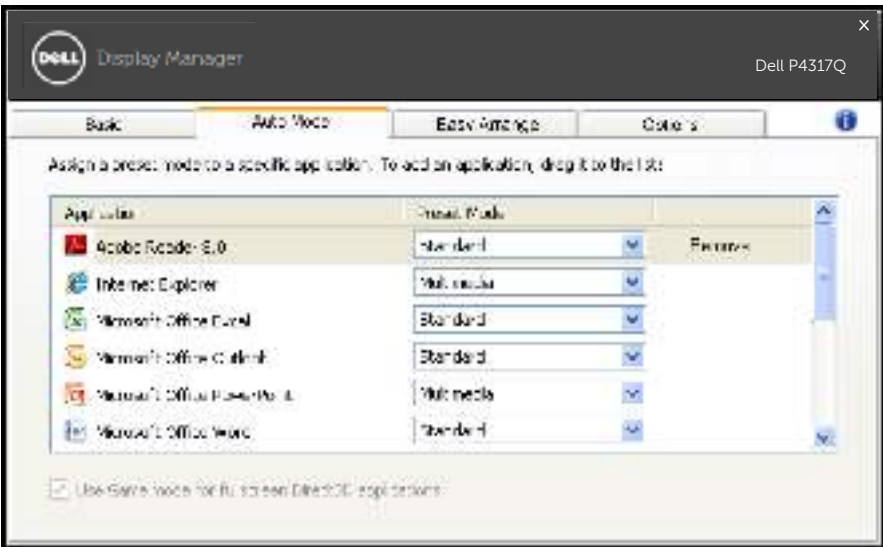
DELL Display Manager

Dell P4317Q

Basic | Auto Mode | Easy Arrange | Options

Assign a preset mode to a specific application. To add an application, drag it to the list:

| Application | Preset Mode | |
|---|---|---|
| Adobe Reader 8.0 | Standard | Remove |
| Internet Explorer | Multimedia | |
| Microsoft Office Excel | Standard | |
| Microsoft Office Outlook | Standard | |
| Microsoft Office PowerPoint | Multimedia | |
| Microsoft Office Word | Standard | |

Use Game mode for full screen Direct3D applications